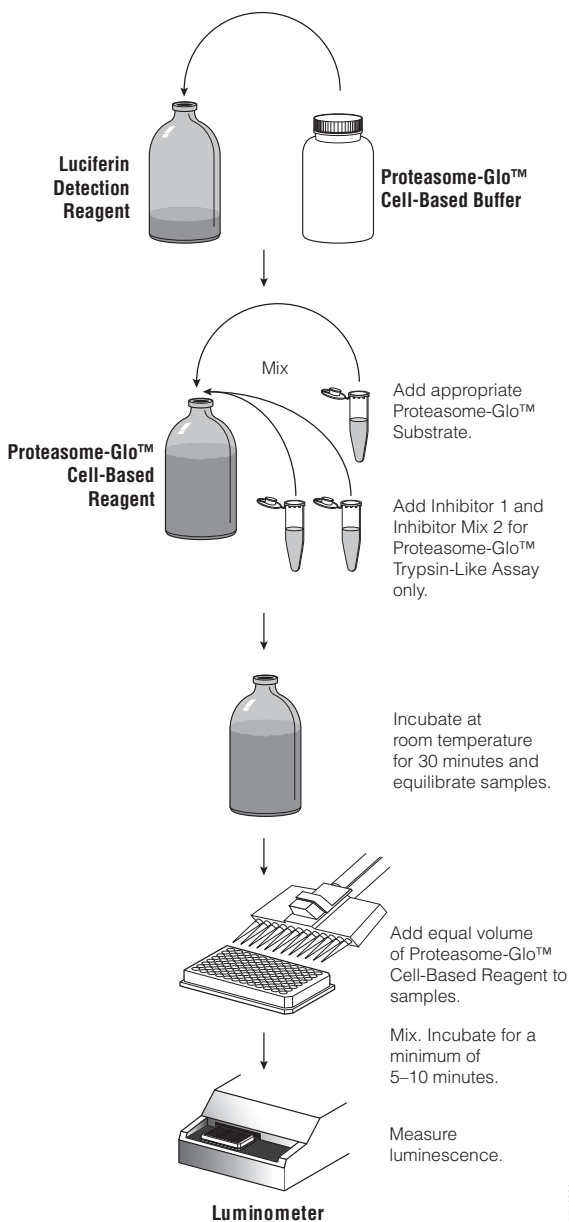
Luciferin Detection Reagent

Proteasome-Glo™ Cell-Based Buffer

Mix

Add appropriate Proteasome-Glo™ Substrate.

Proteasome-Glo™ Cell-Based Reagent

Add Inhibitor 1 and Inhibitor Mix 2 for Proteasome-Glo™ Trypsin-Like Assay only.

Incubate at room temperature for 30 minutes and equilibrate samples.

Add equal volume of Proteasome-Glo™ Cell-Based Reagent to samples.

Mix. Incubate for a minimum of 5–10 minutes.

Measure luminescence.

Luminometer